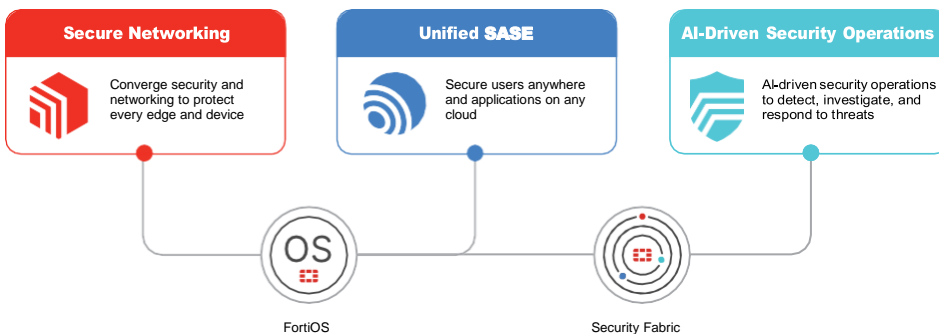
Secure Networking

Converge security and networking to protect every edge and device

Unified SASE

Secure users anywhere and applications on any cloud

AI-Driven Security Operations

AI-driven security operations to detect, investigate, and respond to threats

OS

FortiOS

Security Fabric